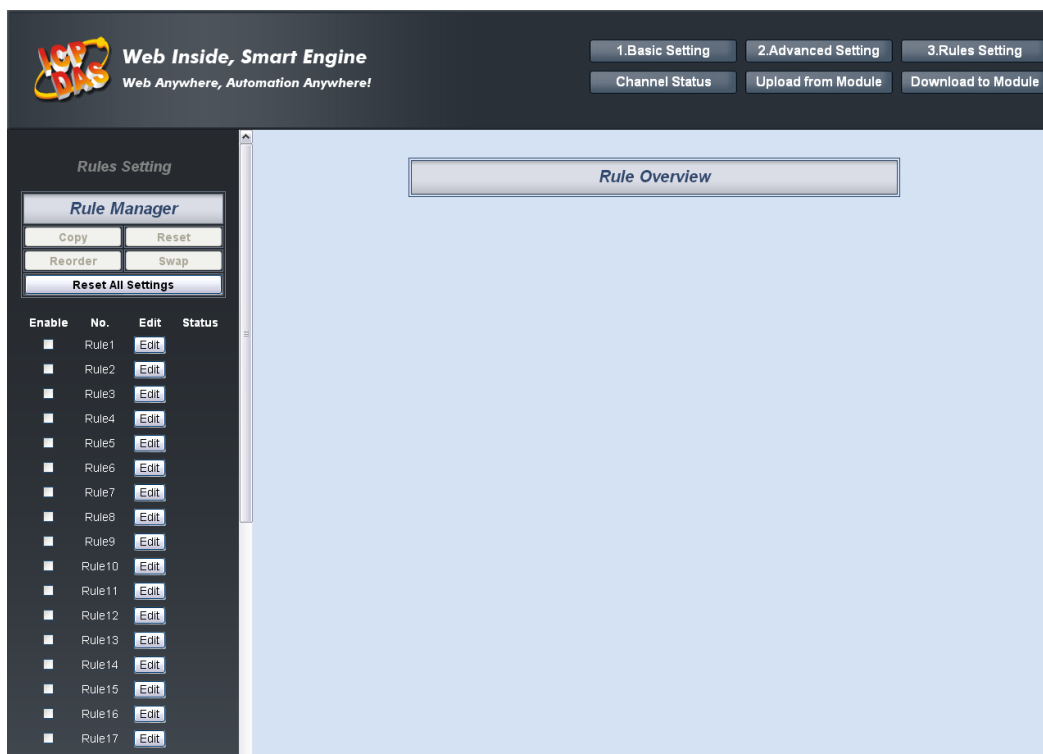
ICP DAS

Web Inside, Smart Engine
Web Anywhere, Automation Anywhere!

1.Basic Setting
2.Advanced Setting
3.Rules Setting
Channel Status
Upload from Module
Download to Module

Rules Setting

Rule Manager

Copy
Reset
Reorder
Swap
Reset All Settings

| Enable | No. | Edit | Status |
|---|---|---|---|
| | Rule1 | Edit | |
| | Rule2 | Edit | |
| | Rule3 | Edit | |
| | Rule4 | Edit | |
| | Rule5 | Edit | |
| | Rule6 | Edit | |
| | Rule7 | Edit | |
| | Rule8 | Edit | |
| | Rule9 | Edit | |
| | Rule10 | Edit | |
| | Rule11 | Edit | |
| | Rule12 | Edit | |
| | Rule13 | Edit | |
| | Rule14 | Edit | |
| | Rule15 | Edit | |
| | Rule16 | Edit | |
| | Rule17 | Edit | |

Rule Overview